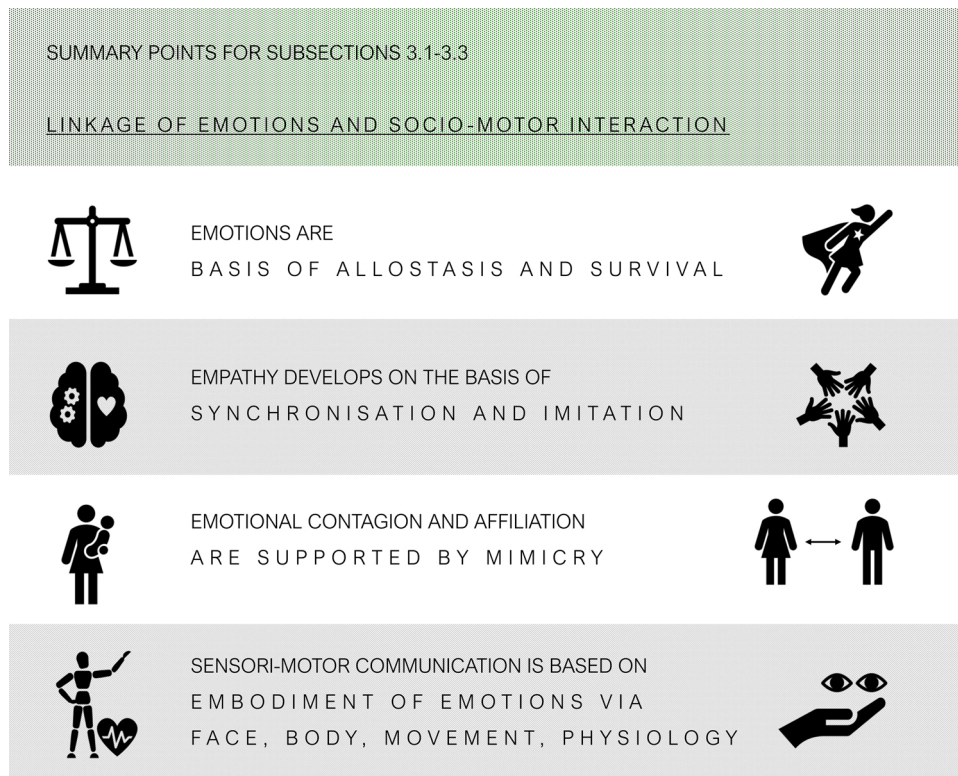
SUMMARY POINTS FOR SUBSECTIONS 3.1-3.3

LINKAGE OF EMOTIONS AND SOCIO-MOTOR INTERACTION

EMOTIONS ARE
BASIS OF ALLOSTASIS AND SURVIVAL

EMPATHY DEVELOPS ON THE BASIS OF
SYNCHRONISATION AND IMITATION

EMOTIONAL CONTAGION AND AFFILIATION
ARE SUPPORTED BY MIMICRY

SENSORI-MOTOR COMMUNICATION IS BASED ON
EMBODIMENT OF EMOTIONS VIA
FACE, BODY, MOVEMENT, PHYSIOLOGY